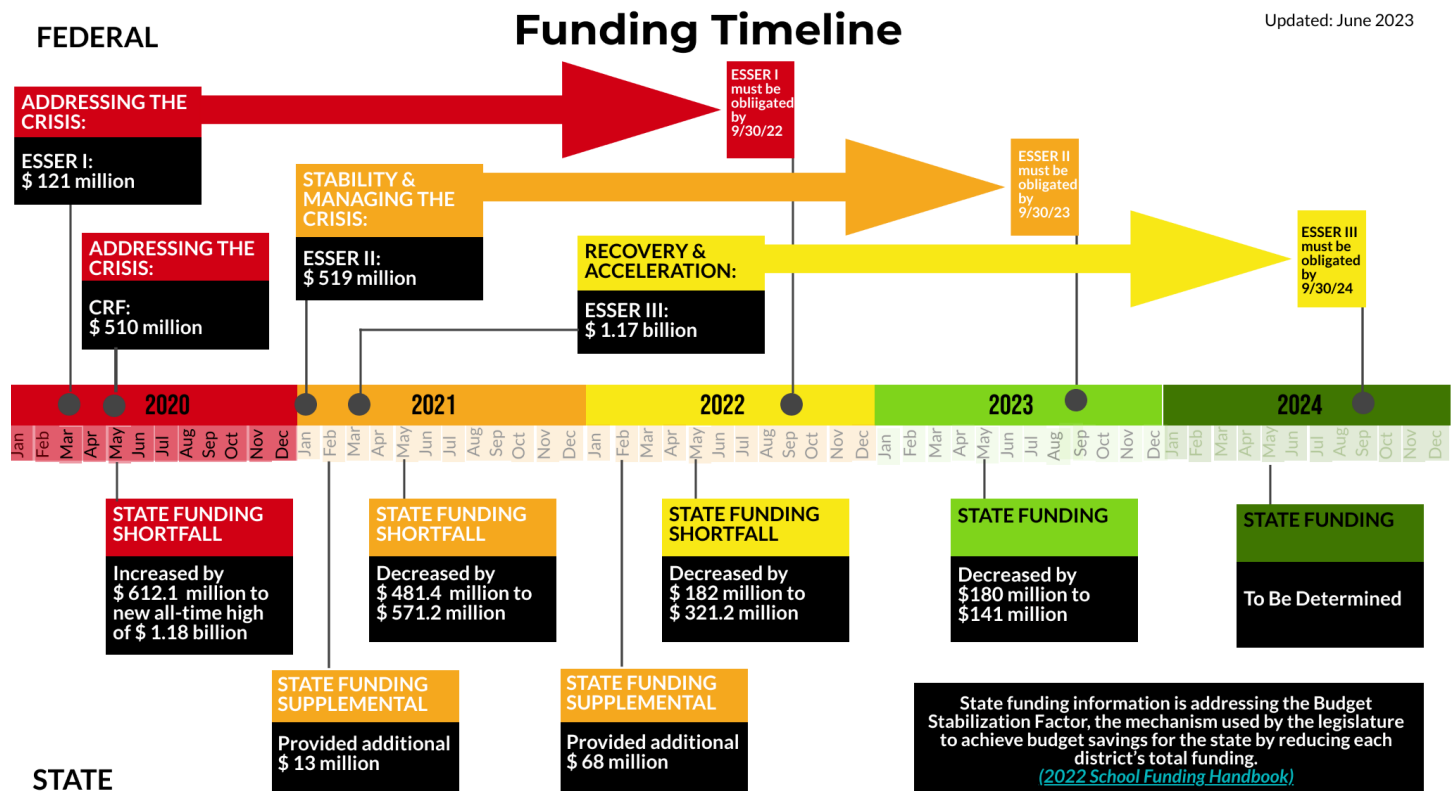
FEDERAL

Funding Timeline

Updated: June 2023

ADDRESSING THE CRISIS:

ESSER I:
$ 121 million

ESSER I must be obliigated by 9/30/22

ADDRESSING THE CRISIS:

CRF:
$ 510 million

STABILITY & MANAGING THE CRISIS:

ESSER II:
$ 519 million

ESSER II must be obligated by 9/30/23

RECOVERY & ACCELERATION:

ESSER III:
$ 1.17 billion

ESSER III must be obligated by 9/30/24

2020
Jan Feb Mar Apr May Jun Jul Aug Sep Oct Nov Dec

2021
Jan Feb Mar Apr May Jun Jul Aug Sep Oct Nov Dec

2022
Jan Feb Mar Apr May Jun Jul Aug Sep Oct Nov Dec

2023
Jan Feb Mar Apr May Jun Jul Aug Sep Oct Nov Dec

2024
Jan Feb Mar Apr May Jun Jul Aug Sep Oct Nov Dec

STATE FUNDING SHORTFALL

Increased by $ 612.1 million to new all-time high of $ 1.18 billion

STATE FUNDING SHORTFALL

Decreased by $ 481.4 million to $ 571.2 million

STATE FUNDING SHORTFALL

Decreased by $ 182 million to $ 321.2 million

STATE FUNDING

Decreased by $180 million to $141 million

STATE FUNDING

To Be Determined

STATE FUNDING SUPPLEMENTAL

Provided additional $ 13 million

STATE FUNDING SUPPLEMENTAL

Provided additional $ 68 million

State funding information is addressing the Budget Stabilization Factor, the mechanism used by the legislature to achieve budget savings for the state by reducing each district's total funding.
(2022 School Funding Handbook)

STATE